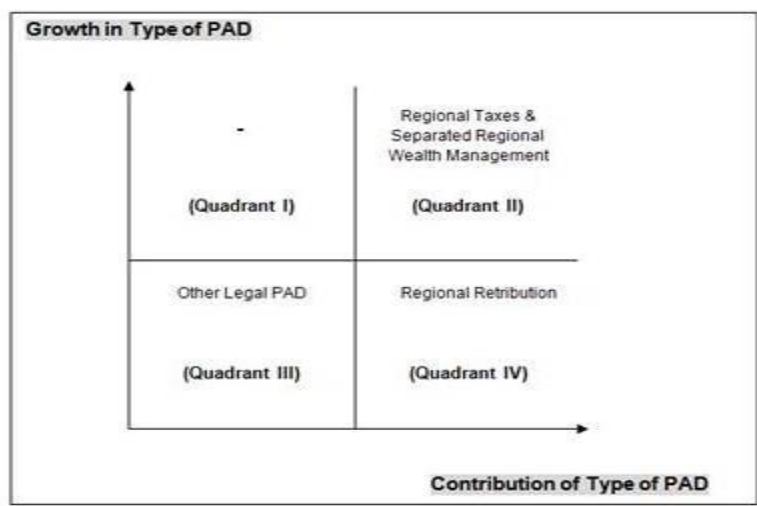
Growth in Type of PAD

-

(Quadrant I)

Regional Taxes & Separated Regional Wealth Management

(Quadrant II)

Other Legal PAD

(Quadrant III)

Regional Retribution

(Quadrant IV)

Contribution of Type of PAD